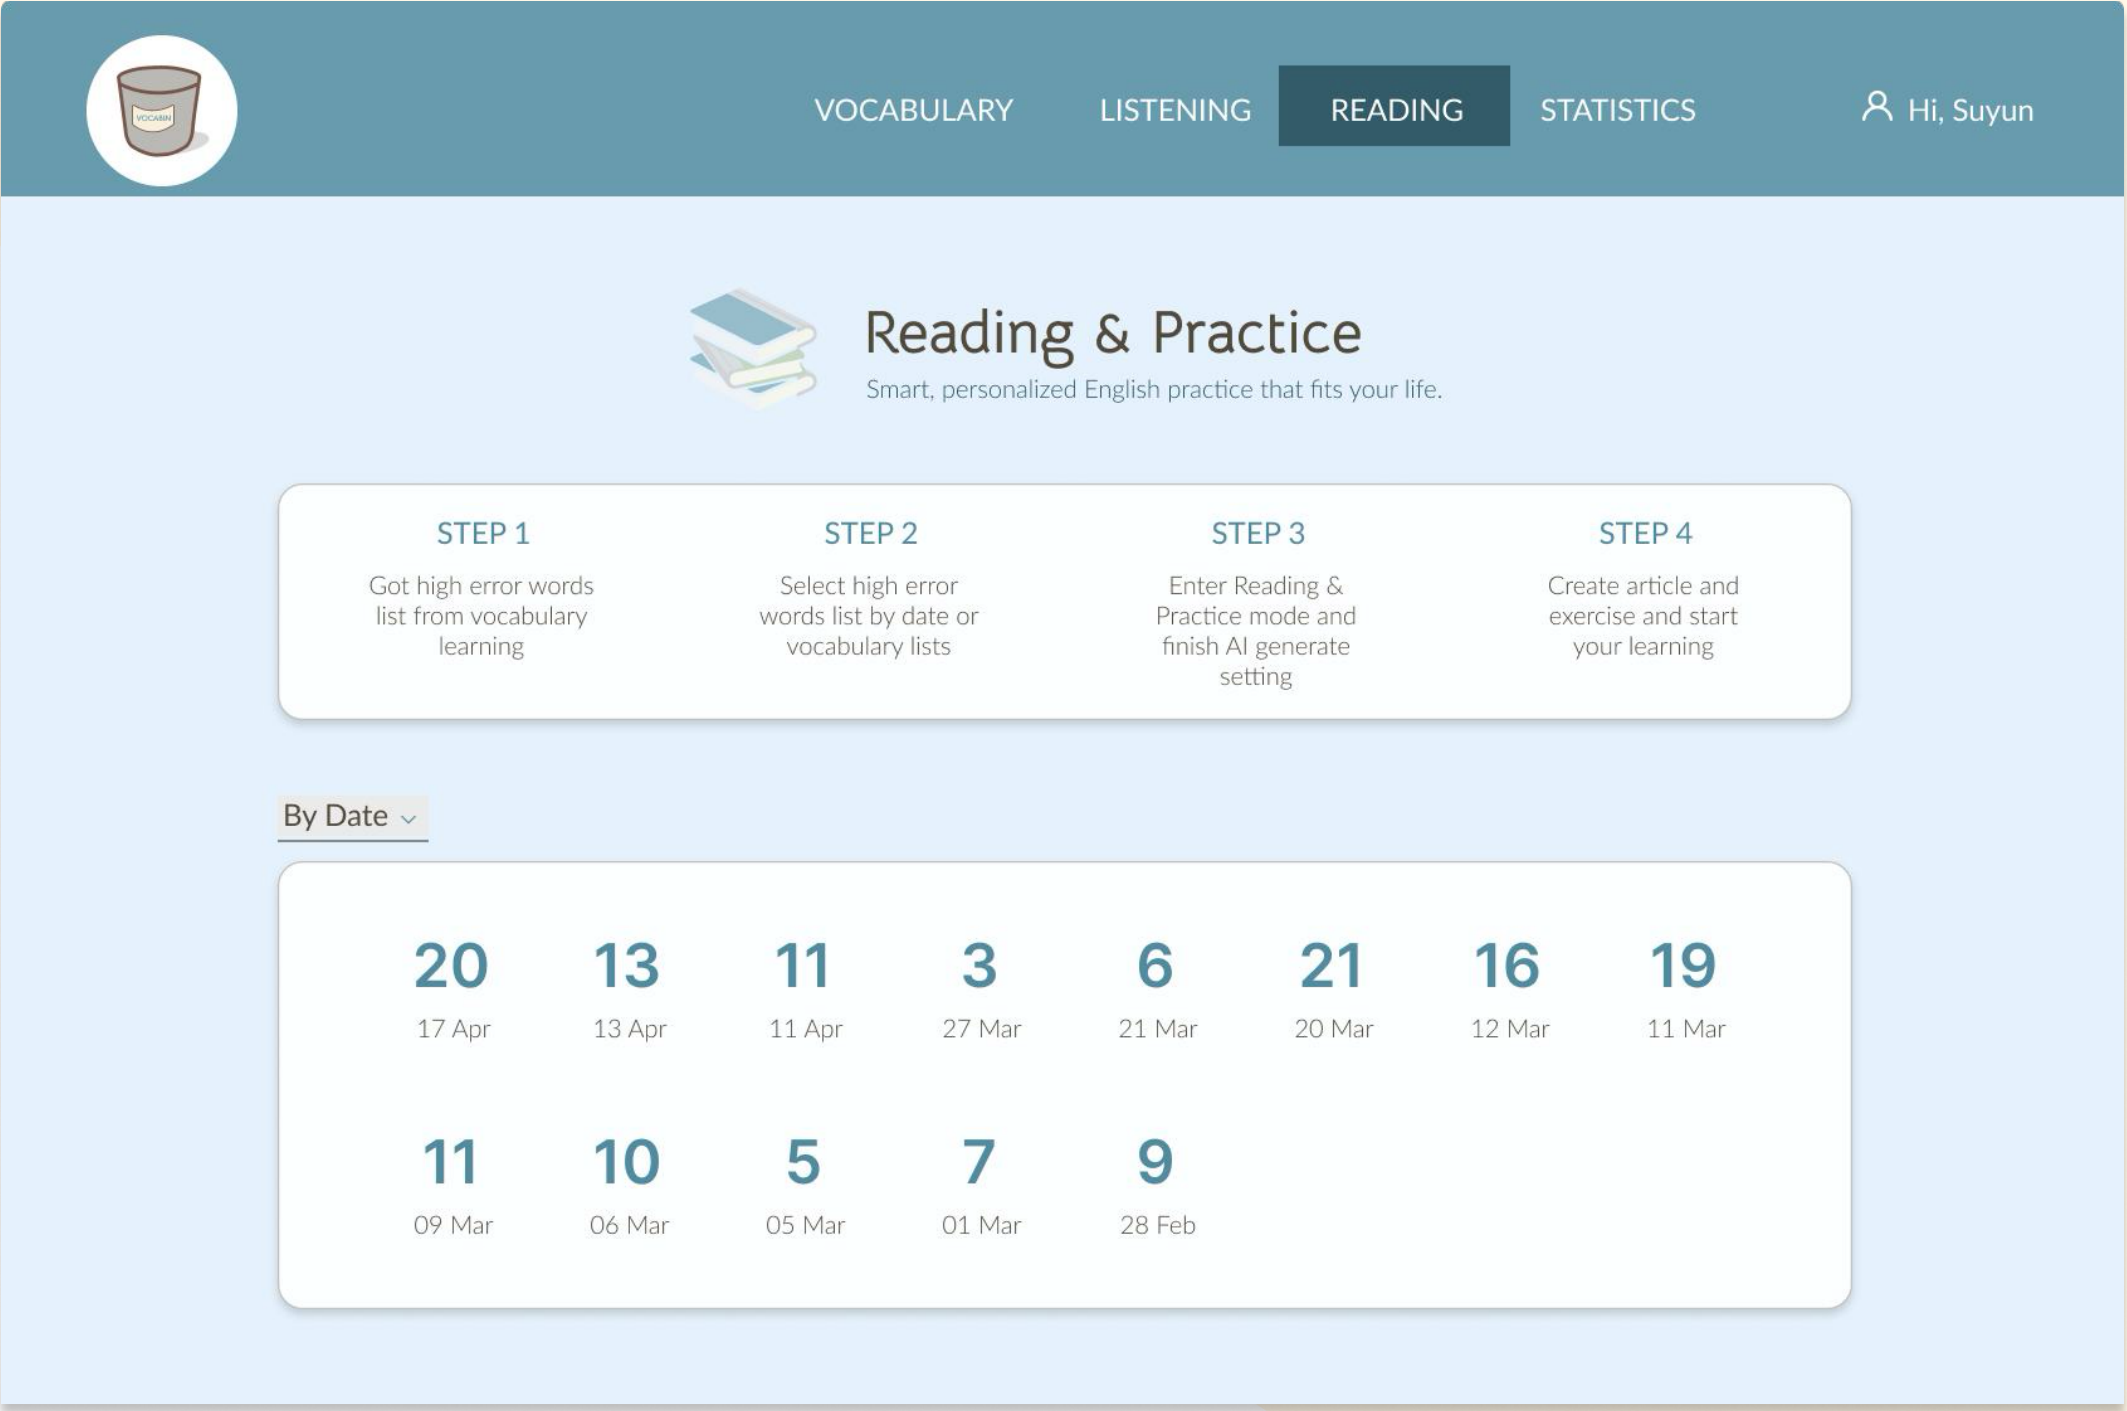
VOCABIN

VOCABULARY LISTENING READING STATISTICS Hi, Suyun

Reading & Practice

Smart, personalized English practice that fits your life.

STEP 1
Got high error words list from vocabulary learning

STEP 2
Select high error words list by date or vocabulary lists

STEP 3
Enter Reading & Practice mode and finish AI generate setting

STEP 4
Create article and exercise and start your learning

By Date

20
17 Apr

13
13 Apr

11
11 Apr

3
27 Mar

6
21 Mar

21
20 Mar

16
12 Mar

19
11 Mar

11
09 Mar

10
06 Mar

5
05 Mar

7
01 Mar

9
28 Feb